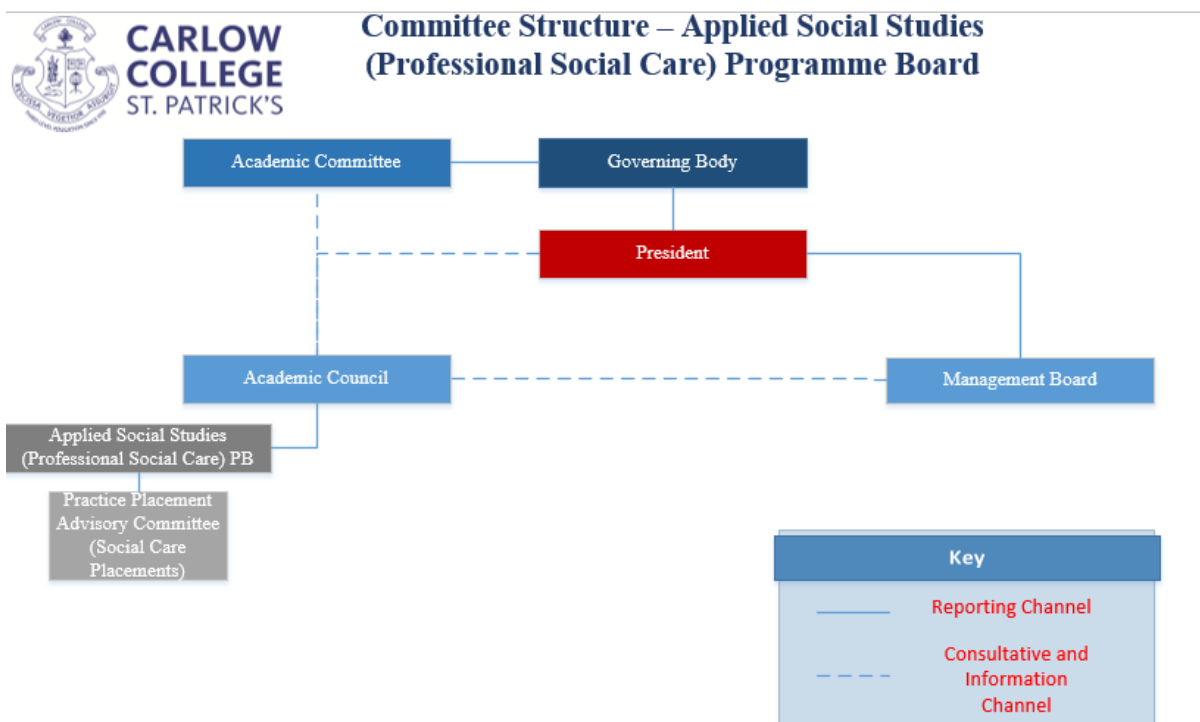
CARLOW COLLEGE ST. PATRICK'S

Committee Structure – Applied Social Studies (Professional Social Care) Programme Board

Academic Committee

Governing Body

President

Academic Council

Management Board

Applied Social Studies (Professional Social Care) PB

Practice Placement Advisory Committee (Social Care Placements)

Key

Reporting Channel

Consultative and Information Channel